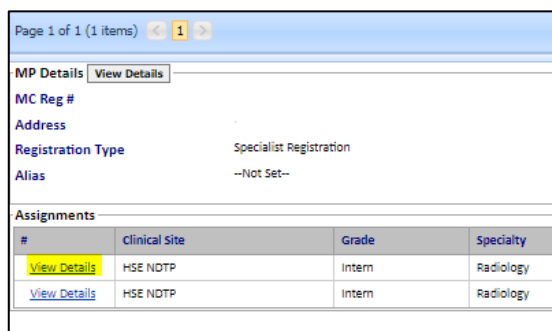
Page 1 of 1 (1 items) < 1 >

MP Details View Details

MC Reg #

Address

Registration Type Specialist Registration

Alias --Not Set--

Assignments

| # | Clinical Site | Grade | Specialty |
|---|---|---|---|
| View Details | HSE NDTP | Intern | Radiology |
| View Details | HSE NDTP | Intern | Radiology |